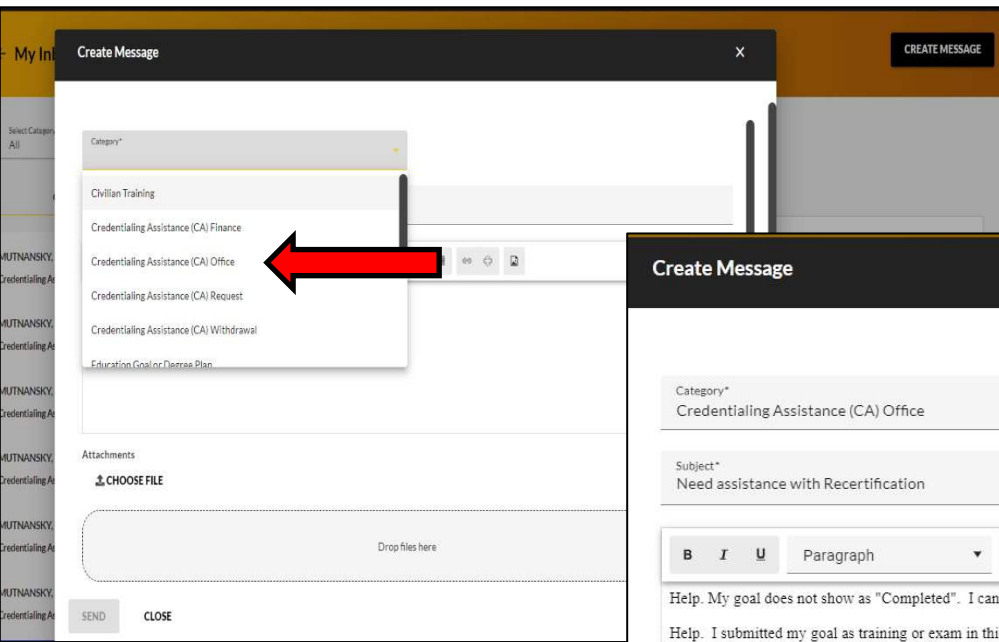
My In

Create Message

×

CREATE MESSAGE

Select Category
All

Category*

Civilian Training

Credentialing Assistance (CA) Finance

Credentialing Assistance (CA) Office

Credentialing Assistance (CA) Request

Credentialing Assistance (CA) Withdrawal

Education Goal or Degree Plan

MUTNANSKY,
Credentialing A

MUTNANSKY,
Credentialing A

MUTNANSKY,
Credentialing A

MUTNANSKY,
Credentialing A

MUTNANSKY,
Credentialing A

MUTNANSKY,
Credentialing A

Attachments

CHOOSE FILE

Drop files here

SEND

CLOSE

Create Message

Category*
Credentialing Assistance (CA) Office

Subject*
Need assistance with Recertification

B I U Paragraph

Help. My goal does not show as "Completed". I can

Help. I submitted my goal as training or exam in thi